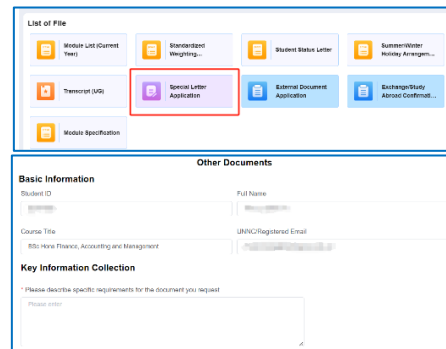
List of File

Module List (Current Year)

Standardized Weighting...

Student Status Letter

Summer/Winter Holiday Arrangem...

Transcript (UG)

Special Letter Application

External Document Application

Exchange/Study Abroad Confirmati...

Module Specification

Other Documents

Basic Information

Student ID

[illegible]

Full Name

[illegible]

Course Title

BSc Hons Finance, Accounting and Management

UNNC/Registered Email

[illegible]

Key Information Collection

* Please describe specific requirements for the document you request

Please enter